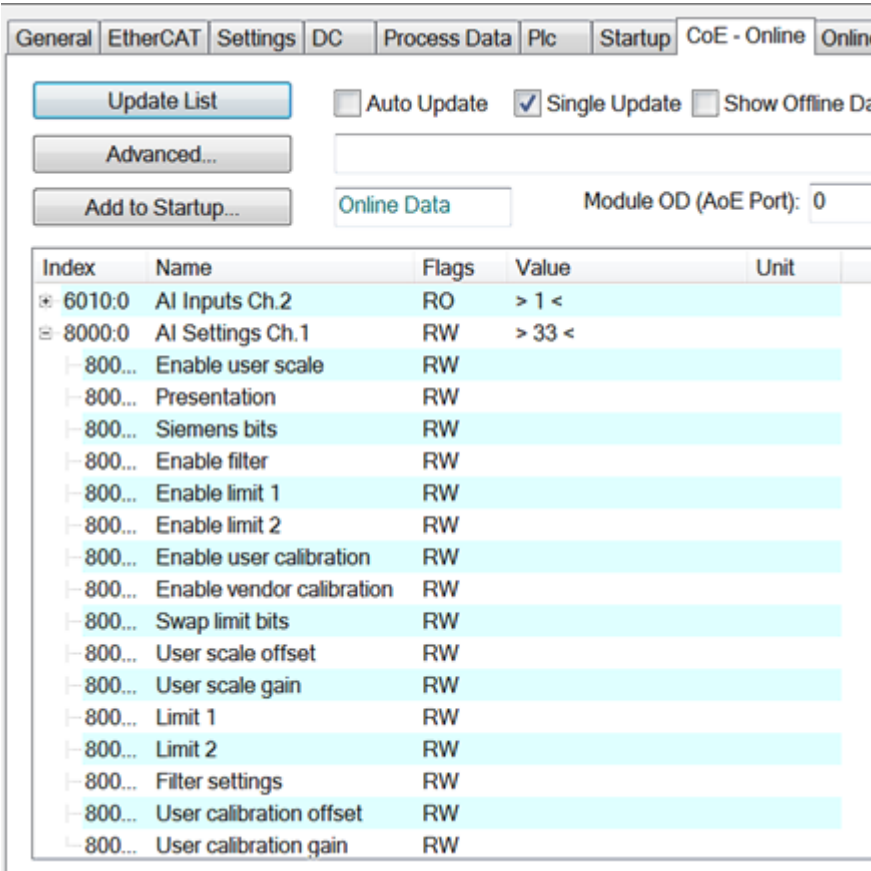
General | EtherCAT | Settings | DC | Process Data | Plc | Startup | CoE - Online | Onlin

Update List
Auto Update
Single Update
Show Offline Da
Advanced...
Add to Startup...
Online Data
Module OD (AoE Port): 0

| Index | Name | Flags | Value | Unit |
|---|---|---|---|---|
| 6010:0 | AI Inputs Ch.2 | RO | > 1 < | |
| 8000:0 | AI Settings Ch.1 | RW | > 33 < | |
| 800... | Enable user scale | RW | | |
| 800... | Presentation | RW | | |
| 800... | Siemens bits | RW | | |
| 800... | Enable filter | RW | | |
| 800... | Enable limit 1 | RW | | |
| 800... | Enable limit 2 | RW | | |
| 800... | Enable user calibration | RW | | |
| 800... | Enable vendor calibration | RW | | |
| 800... | Swap limit bits | RW | | |
| 800... | User scale offset | RW | | |
| 800... | User scale gain | RW | | |
| 800... | Limit 1 | RW | | |
| 800... | Limit 2 | RW | | |
| 800... | Filter settings | RW | | |
| 800... | User calibration offset | RW | | |
| 800... | User calibration gain | RW | | |